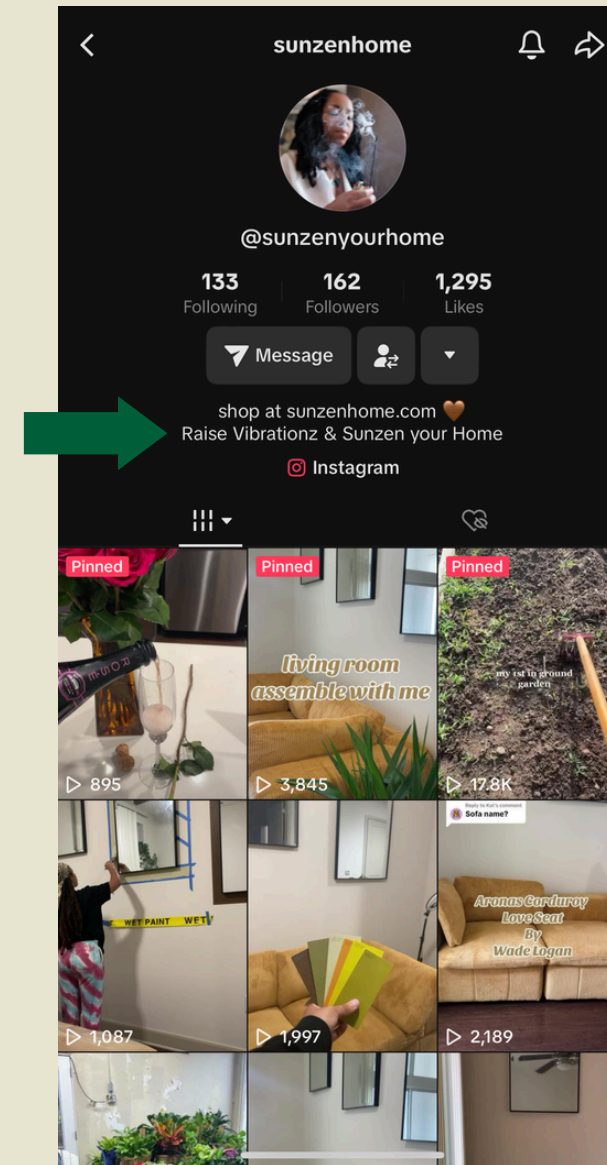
sunzenhome

@sunzenyourhome

133 Following
162 Followers
1,295 Likes

Message

shop at sunzenhome.com 🤎
Raise Vibrationz & Sunzen your Home

Instagram

Pinned
895

Pinned
living room assemble with me
3,845

Pinned
my 1st in ground garden
17.8K

WET PAINT WET
1,087

1,997

Reply to Kz's comment
Sofa name?
Aronas Corduroy Love Seat By Wade Logan
2,189